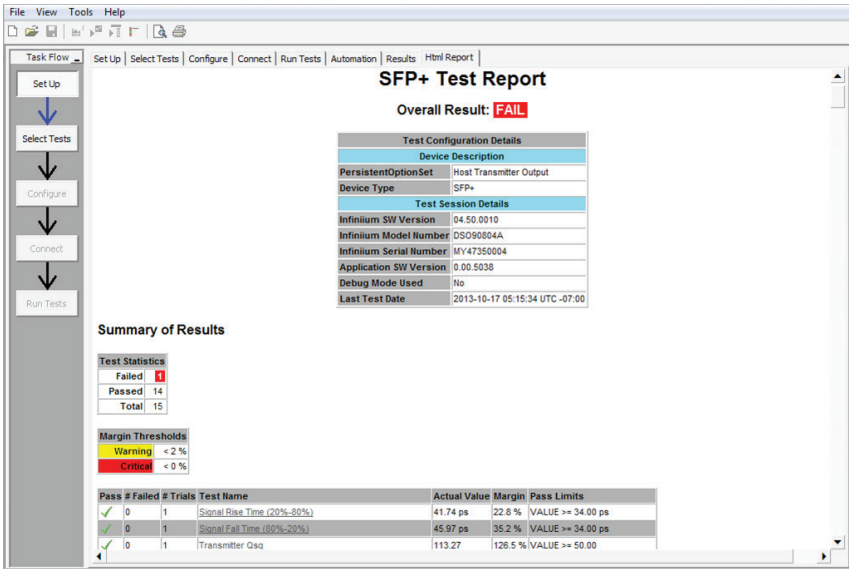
File View Tools Help

Task Flow

Set Up

Select Tests

Configure

Connect

Run Tests

Set Up | Select Tests | Configure | Connect | Run Tests | Automation | Results | Html Report

SFP+ Test Report

Overall Result: FAIL

| Test Configuration Details | |
|---|---|
| Device Description | |
| PersistentOptionSet | Host Transmitter Output |
| Device Type | SFP+ |
| Test Session Details | |
| Infiniium SW Version | 04.50.0010 |
| Infiniium Model Number | DSO90804A |
| Infiniium Serial Number | MY47350004 |
| Application SW Version | 0.00.5038 |
| Debug Mode Used | No |
| Last Test Date | 2013-10-17 05:15:34 UTC -07:00 |

Summary of Results

| Test Statistics | |
|---|---|
| Failed | 1 |
| Passed | 14 |
| Total | 15 |

| Margin Thresholds | |
|---|---|
| Warning | < 2 % |
| Critical | < 0 % |

| Pass | # Failed | # Trials | Test Name | Actual Value | Margin | Pass Limits |
|---|---|---|---|---|---|---|
| ✓ | 0 | 1 | Signal Rise Time (20%-80%) | 41.74 ps | 22.8 % | VALUE >= 34.00 ps |
| ✓ | 0 | 1 | Signal Fall Time (80%-20%) | 45.97 ps | 35.2 % | VALUE >= 34.00 ps |
| ✓ | 0 | 1 | Transmitter Qsq | 113.27 | 126.5 % | VALUE >= 50.00 |